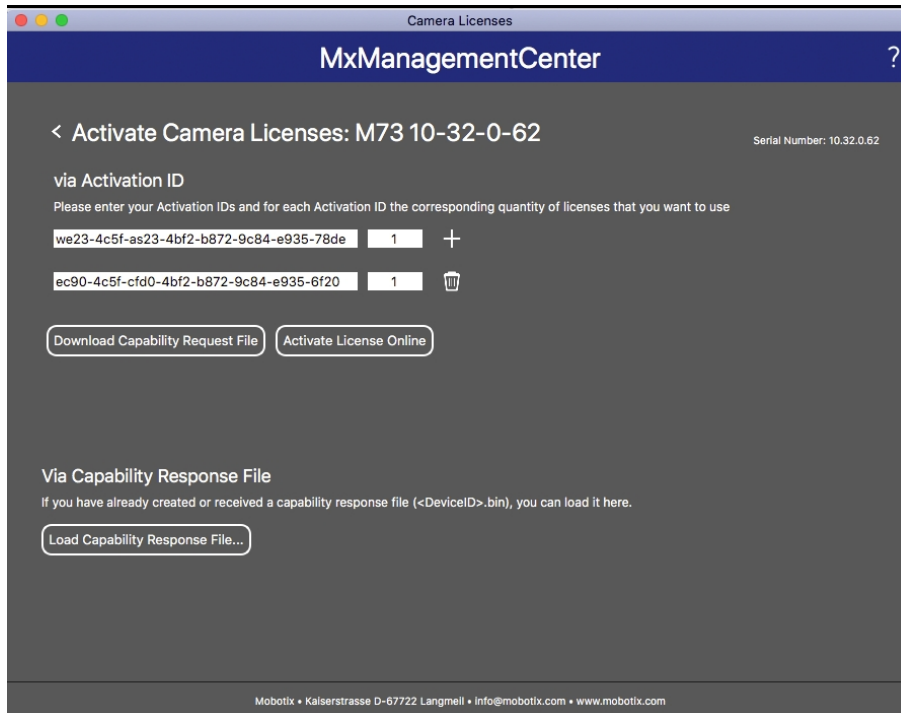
Camera Licenses

MxManagementCenter

?

< Activate Camera Licenses: M73 10-32-0-62

Serial Number: 10.32.0.62

via Activation ID

Please enter your Activation IDs and for each Activation ID the corresponding quantity of licenses that you want to use

we23-4c5f-as23-4bf2-b872-9c84-e935-78de 1 +

ec90-4c5f-cfd0-4bf2-b872-9c84-e935-6f20 1

Download Capability Request File

Activate License Online

Via Capability Response File

If you have already created or received a capability response file (<DeviceID>.bin), you can load it here.

Load Capability Response File...

Mobotix • Kaiserstrasse D-67722 Langmeil • info@mobotix.com • www.mobotix.com